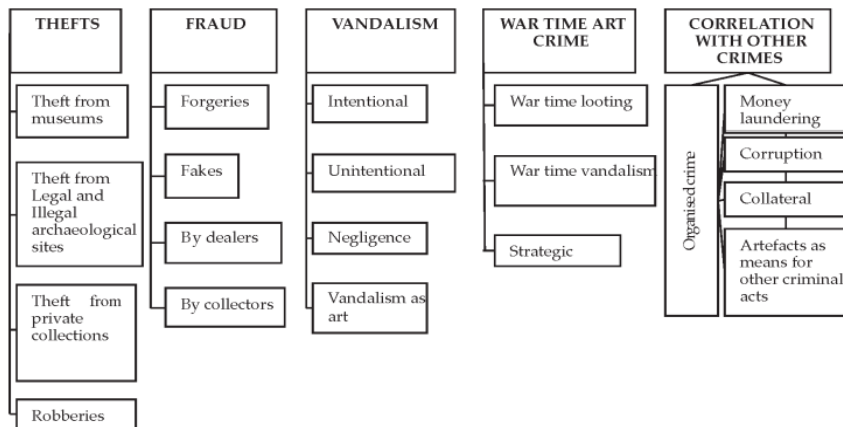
THEFTS

Theft from museums

Theft from Legal and Illegal archaeological sites

Theft from private collections

Robberies

FRAUD

Forgeries

Fakes

By dealers

By collectors

VANDALISM

Intentional

Unintentional

Negligence

Vandalism as art

WAR TIME ART CRIME

War time looting

War time vandalism

Strategic

CORRELATION WITH OTHER CRIMES

Organised crime

Money laundering

Corruption

Collateral

Artefacts as means for other criminal acts